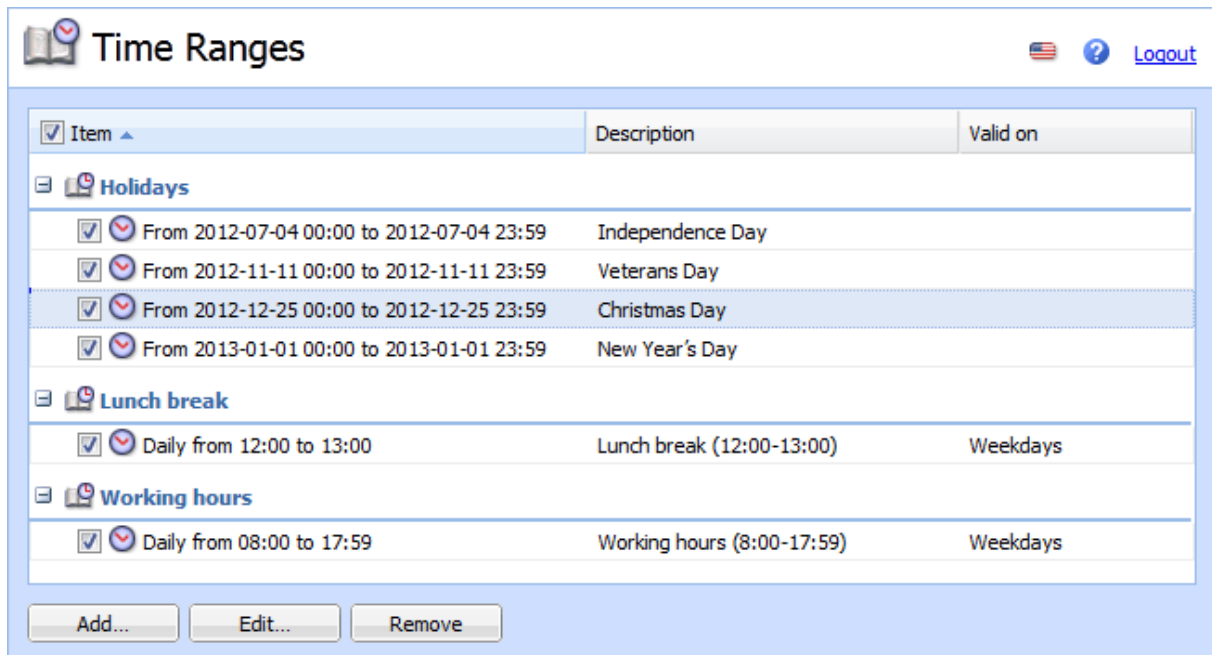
Time Ranges

Logout

| Item | Description | Valid on |
|---|---|---|
| Holidays | | |
| From 2012-07-04 00:00 to 2012-07-04 23:59 | Independence Day | |
| From 2012-11-11 00:00 to 2012-11-11 23:59 | Veterans Day | |
| From 2012-12-25 00:00 to 2012-12-25 23:59 | Christmas Day | |
| From 2013-01-01 00:00 to 2013-01-01 23:59 | New Year's Day | |
| Lunch break | | |
| Daily from 12:00 to 13:00 | Lunch break (12:00-13:00) | Weekdays |
| Working hours | | |
| Daily from 08:00 to 17:59 | Working hours (8:00-17:59) | Weekdays |

Add... Edit... Remove